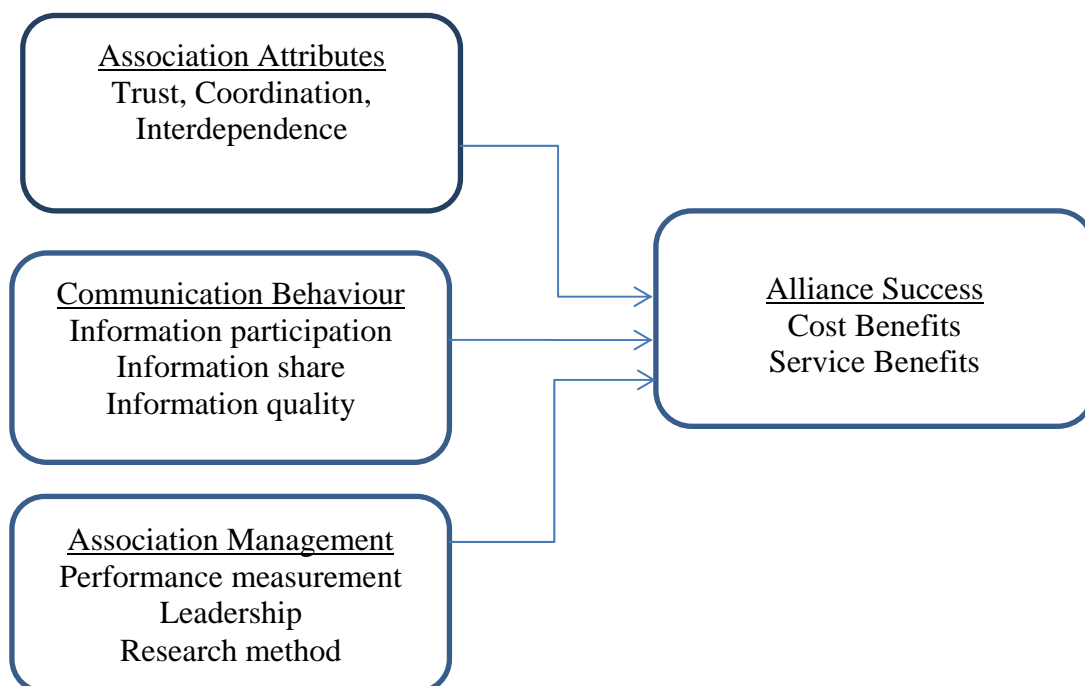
Association Attributes
Trust, Coordination, Interdependence

Communication Behaviour
Information participation
Information share
Information quality

Association Management
Performance measurement
Leadership
Research method

Alliance Success
Cost Benefits
Service Benefits